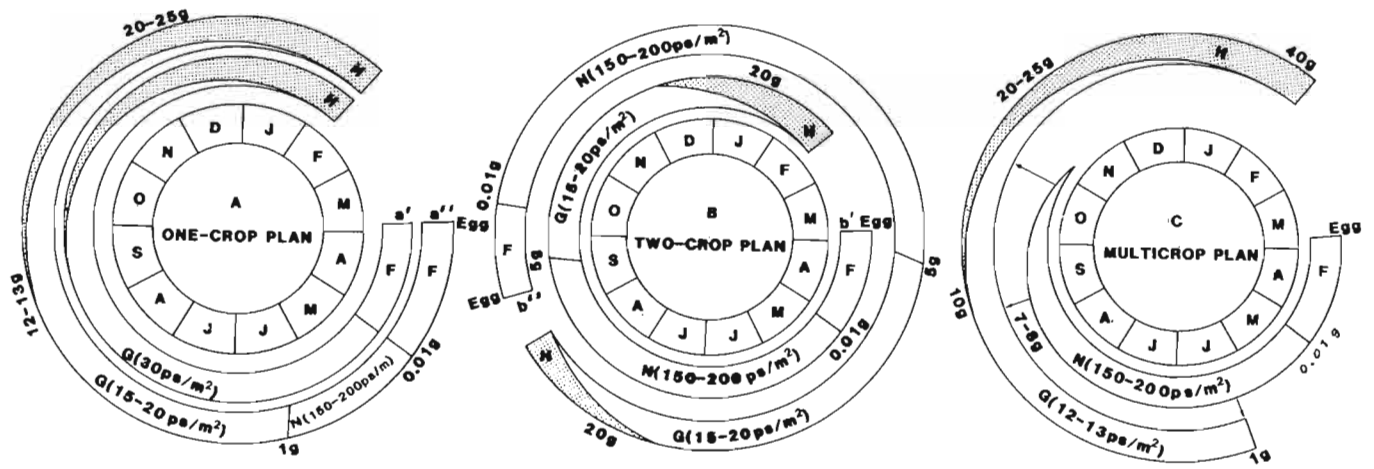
20-25g
H
H
N
D
J
F
O
A
ONE-CROP PLAN
M
a'
a''
Egg
S
A
F
F
12-13g
A
J
J
M
G(30ps/m$^2$)
0.01g
G(15-20 ps/m$^2$)
N(150-200ps/m)
1g

N(150-200ps/m$^2$)
20g
G(15-20ps/m$^2$)
H
0.01g
N
D
J
F
O
B
M
b' Egg
F
5g
TWO-CROP PLAN
S
A
F
5g
Egg
b''
A
J
J
M
0.01g
H
N(150-200 ps/m$^2$)
20g
G(15-20ps/m$^2$)

20-25g
H
40g
N
D
J
F
O
C
M
Egg
S
MULTICROP PLAN
A
F
10g
7-8g
A
J
J
M
0.01g
N(150-200ps/m$^2$)
G(12-13ps/m$^2$)
1g